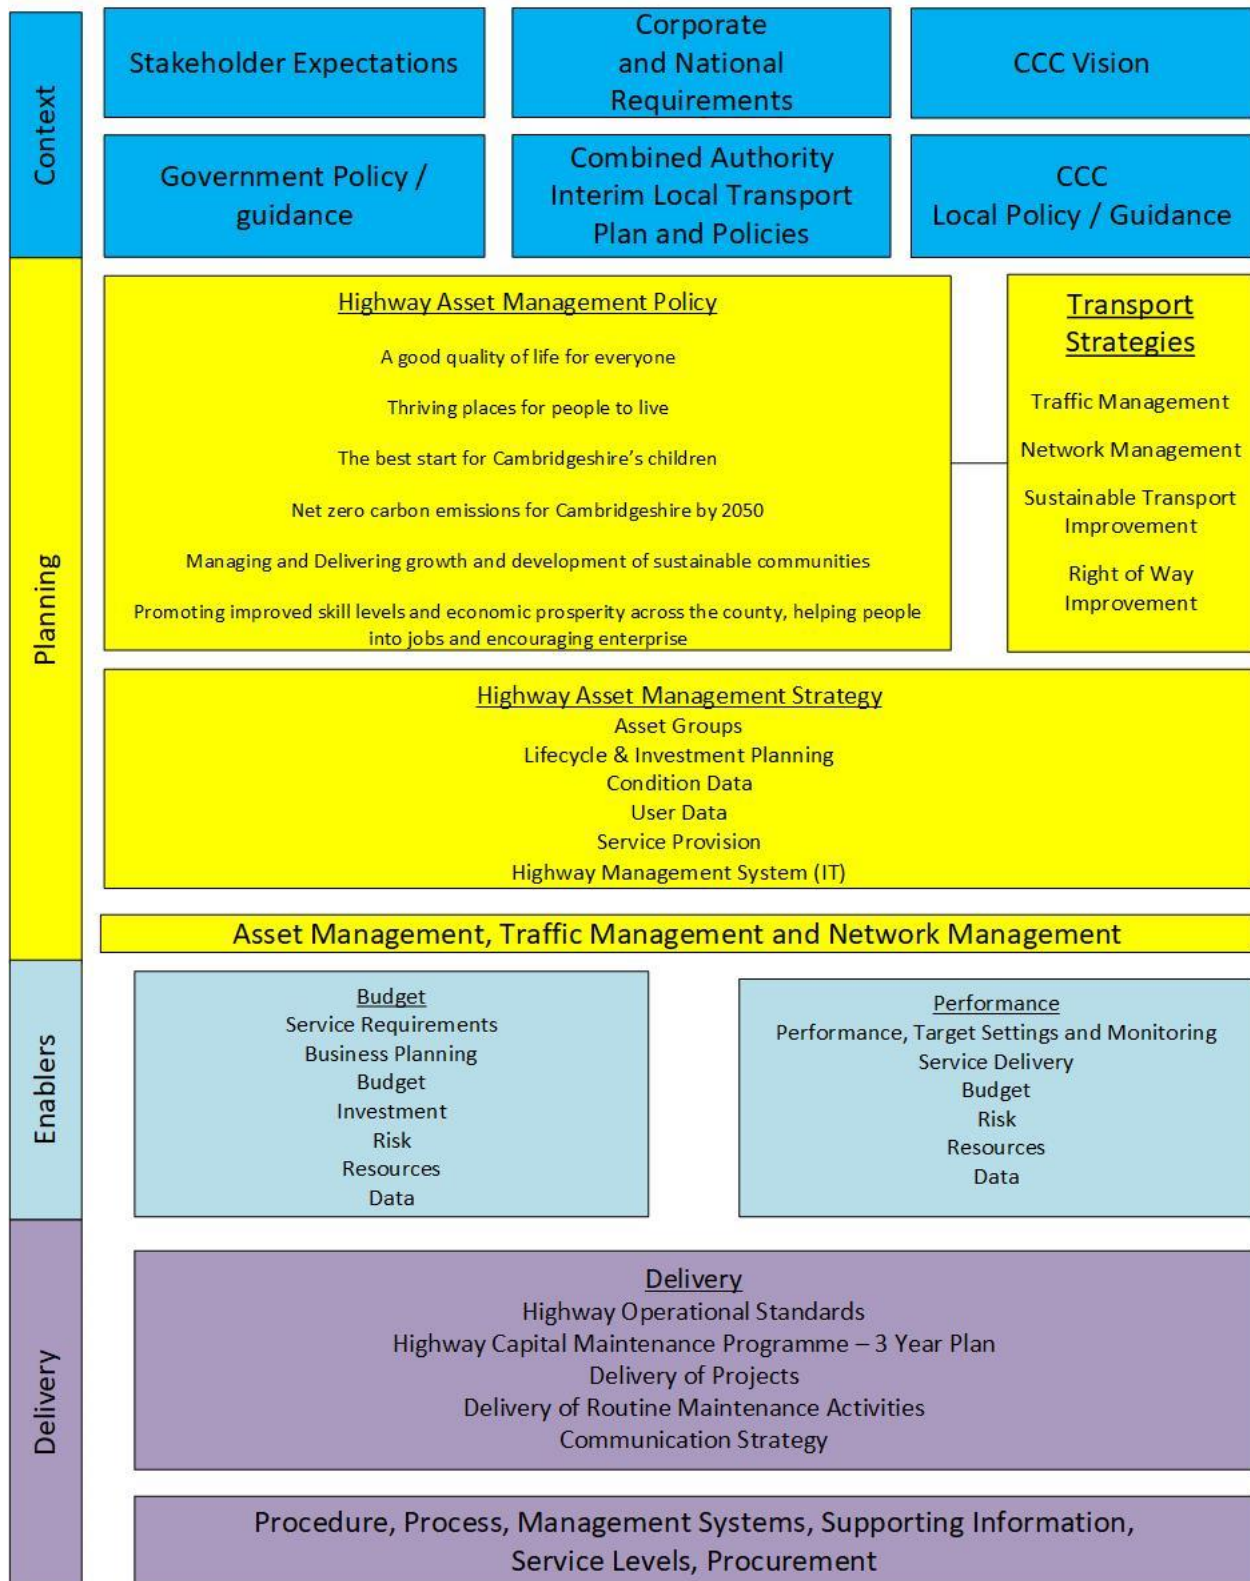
Context

Stakeholder Expectations

Corporate and National Requirements

CCC Vision

Government Policy / guidance

Combined Authority Interim Local Transport Plan and Policies

CCC Local Policy / Guidance

Planning

Highway Asset Management Policy

A good quality of life for everyone

Thriving places for people to live

The best start for Cambridgeshire's children

Net zero carbon emissions for Cambridgeshire by 2050

Managing and Delivering growth and development of sustainable communities

Promoting improved skill levels and economic prosperity across the county, helping people into jobs and encouraging enterprise

Transport Strategies

Traffic Management

Network Management

Sustainable Transport Improvement

Right of Way Improvement

Highway Asset Management Strategy
Asset Groups
Lifecycle & Investment Planning
Condition Data
User Data
Service Provision
Highway Management System (IT)

Asset Management, Traffic Management and Network Management

Enablers

Budget
Service Requirements
Business Planning
Budget
Investment
Risk
Resources
Data

Performance
Performance, Target Settings and Monitoring
Service Delivery
Budget
Risk
Resources
Data

Delivery

Delivery
Highway Operational Standards
Highway Capital Maintenance Programme – 3 Year Plan
Delivery of Projects
Delivery of Routine Maintenance Activities
Communication Strategy

Procedure, Process, Management Systems, Supporting Information, Service Levels, Procurement